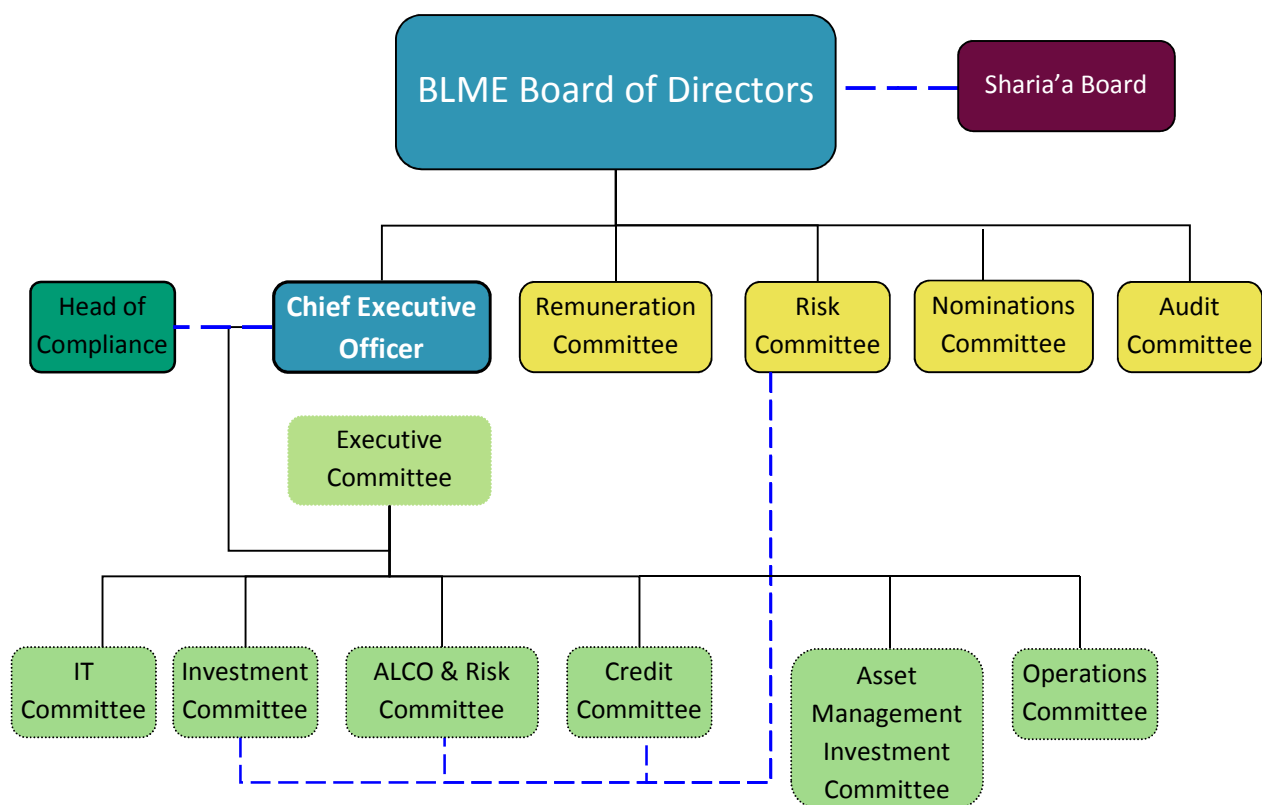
BLME Board of Directors

Sharia'a Board

Head of Compliance

Chief Executive Officer

Remuneration Committee

Risk Committee

Nominations Committee

Audit Committee

Executive Committee

IT Committee

Investment Committee

ALCO & Risk Committee

Credit Committee

Asset Management Investment Committee

Operations Committee